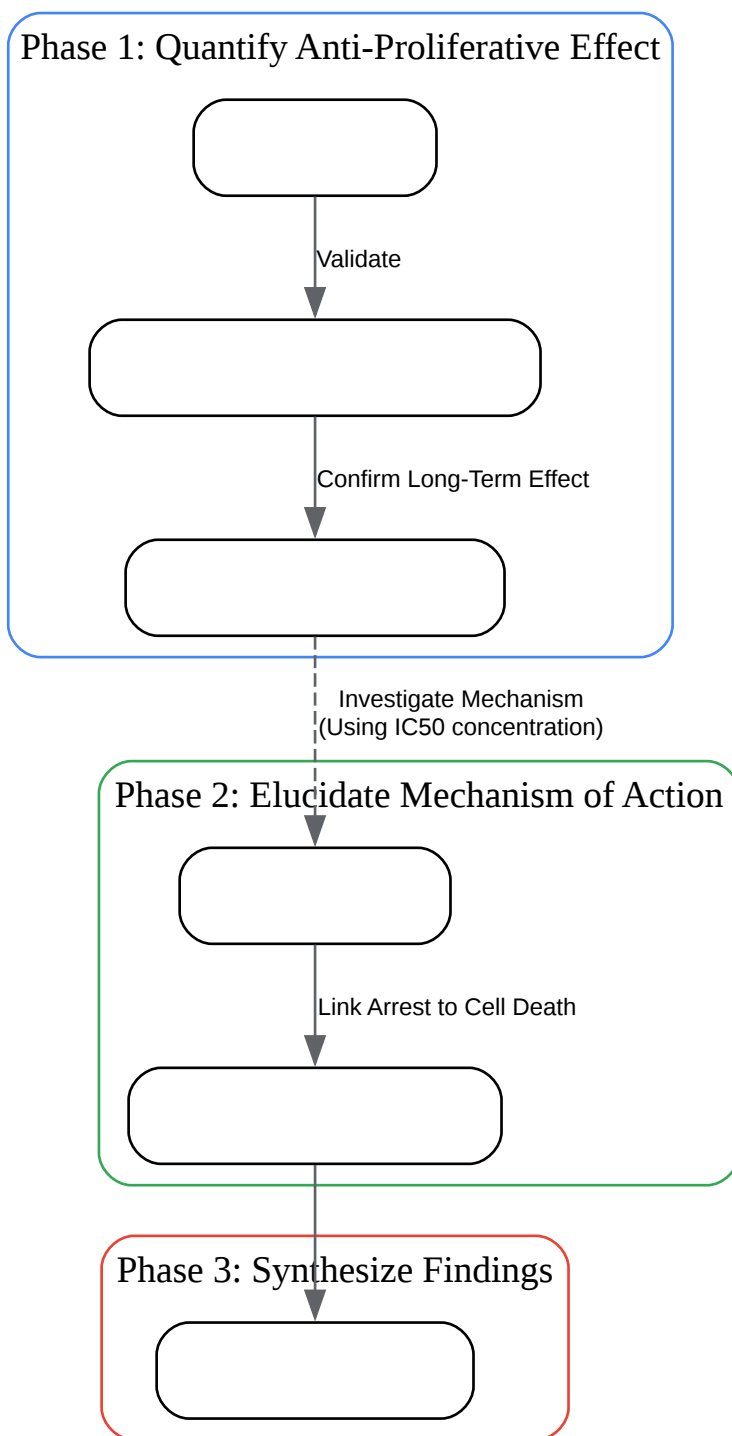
Phase 1: Quantify Anti-Proliferative Effect

Validate

Confirm Long-Term Effect

Investigate Mechanism
(Using IC50 concentration)

Phase 2: Elucidate Mechanism of Action

Link Arrest to Cell Death

Phase 3: Synthesize Findings